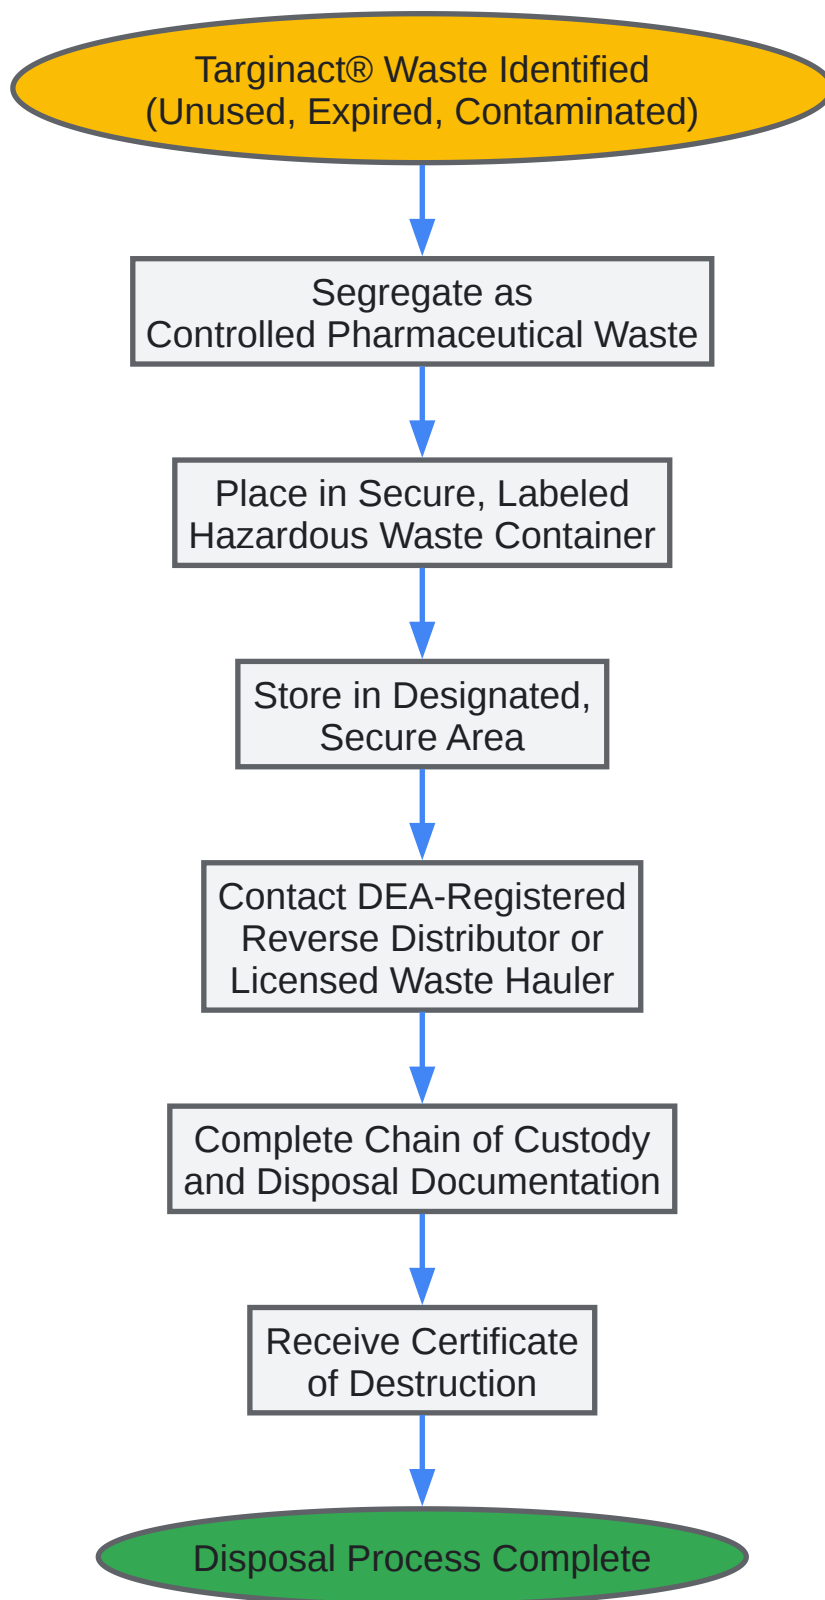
Targinact® Waste Identified
(Unused, Expired, Contaminated)

Segregate as
Controlled Pharmaceutical Waste

Place in Secure, Labeled
Hazardous Waste Container

Store in Designated,
Secure Area

Contact DEA-Registered
Reverse Distributor or
Licensed Waste Hauler

Complete Chain of Custody
and Disposal Documentation

Receive Certificate
of Destruction

Disposal Process Complete